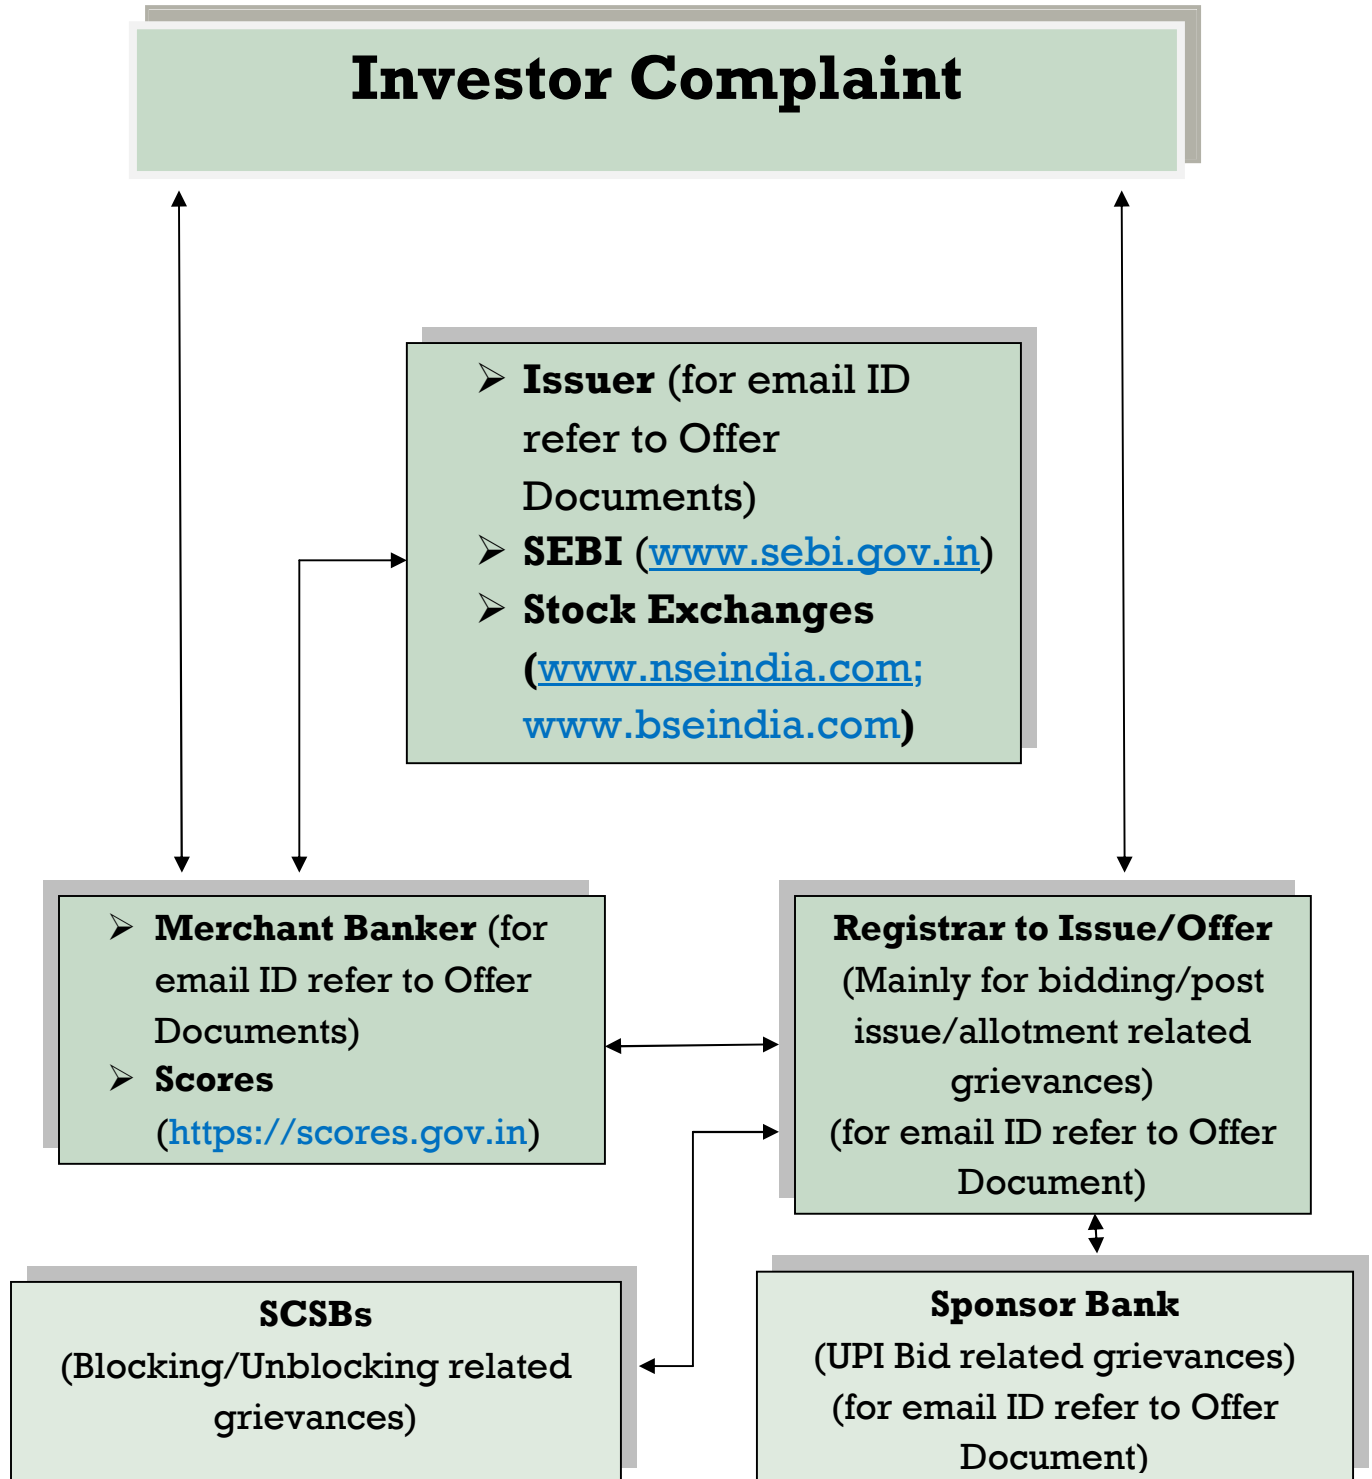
Investor Complaint

➢ Issuer (for email ID refer to Offer Documents)
➢ SEBI (www.sebi.gov.in)
➢ Stock Exchanges (www.nseindia.com; www.bseindia.com)

➢ Merchant Banker (for email ID refer to Offer Documents)
➢ Scores (https://scores.gov.in)

Registrar to Issue/Offer
(Mainly for bidding/post issue/allotment related grievances)
(for email ID refer to Offer Document)

SCSBs
(Blocking/Unblocking related grievances)

Sponsor Bank
(UPI Bid related grievances)
(for email ID refer to Offer Document)